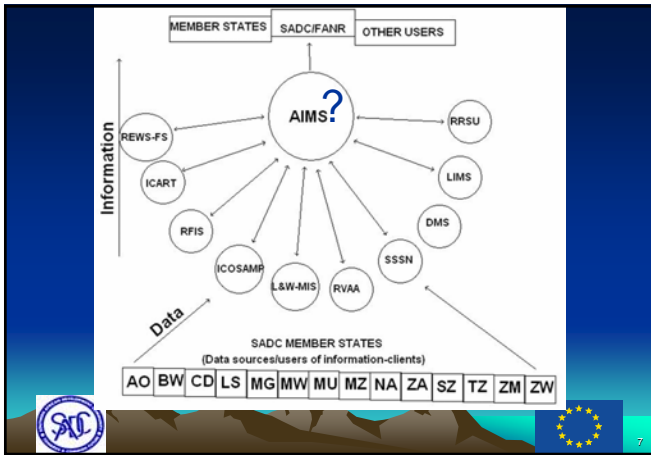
MEMBER STATES | SADC/FANR | OTHER USERS

Information

AIMS?

REWS-FS

RRSU

ICART

LIMS

RFIS

DMS

ICOSAMP

L&W-MIS

RVAA

SSSN

Data

SADC MEMBER STATES
(Data sources/users of information-clients)

| AO | BW | CD | LS | MG | MW | MU | MZ | NA | ZA | SZ | TZ | ZM | ZW |
|---|---|---|---|---|---|---|---|---|---|---|---|---|---|

SADC

7